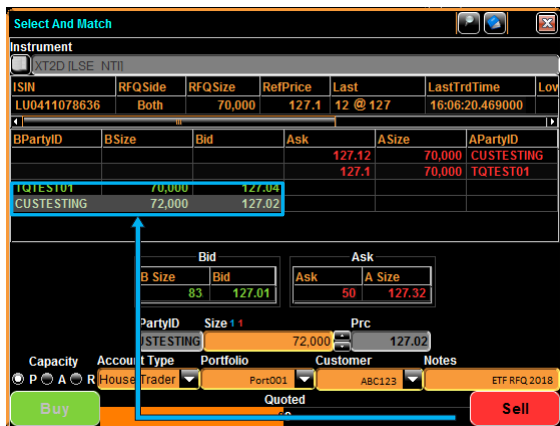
Select And Match

Instrument

XT2D [LSE_NTI]

| ISIN | RFQSide | RFQSize | RefPrice | Last | LastTrdTime | Low |
|---|---|---|---|---|---|---|
| LU0411078636 | Both | 70,000 | 127.1 | 12 @ 127 | 16:06:20.469000 | |

| BPartyID | BSize | Bid | Ask | ASize | APartyID |
|---|---|---|---|---|---|
| | | | 127.12 | 70,000 | CUSTESTING |
| | | | 127.1 | 70,000 | TQTEST01 |
| TQTEST01 | 70,000 | 127.04 | | | |
| CUSTESTING | 72,000 | 127.02 | | | |

Bid

| B Size | Bid |
|---|---|
| 83 | 127.01 |

Ask

| Ask | A Size |
|---|---|
| 50 | 127.32 |

PartyID USTESTING Size 1 1 72,000 Prc 127.02

Capacity P A R Account Type House Trader Portfolio Port001 Customer ABC123 Notes ETF RFQ 2018

Buy Quoted Sell